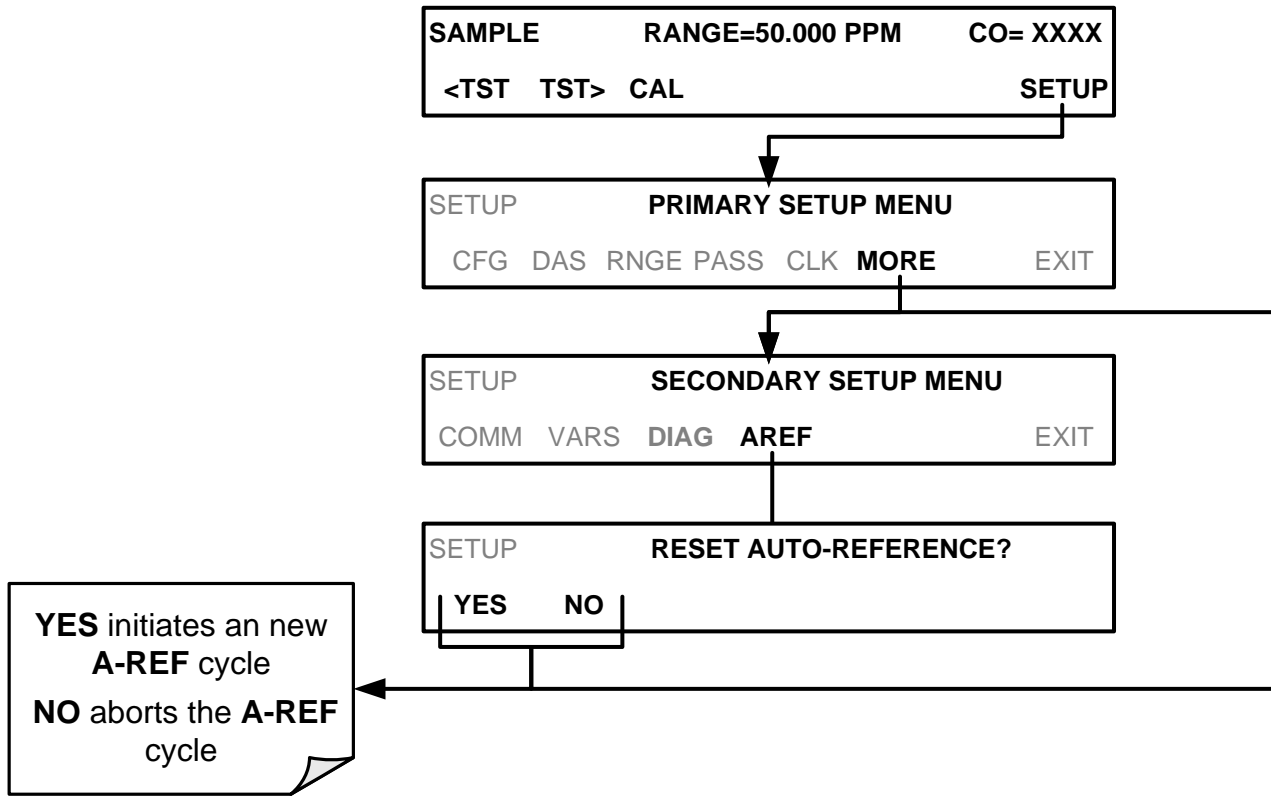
SAMPLE RANGE=50.000 PPM CO= XXXX
<TST TST> CAL SETUP

SETUP PRIMARY SETUP MENU
CFG DAS RNGE PASS CLK MORE EXIT

SETUP SECONDARY SETUP MENU
COMM VARS DIAG AREF EXIT

SETUP RESET AUTO-REFERENCE?
YES NO

YES initiates an new A-REF cycle
NO aborts the A-REF cycle